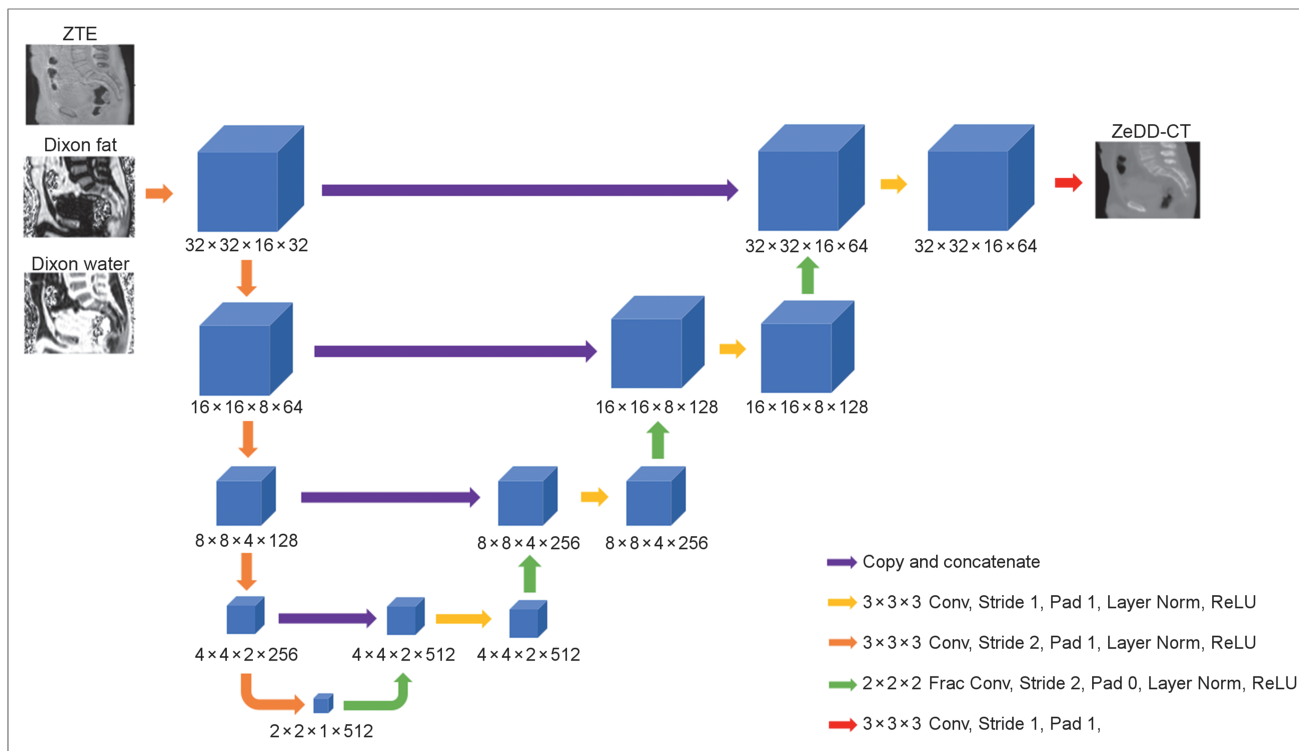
ZTE

Dixon fat

Dixon water

$32 \times 32 \times 16 \times 32$

$16 \times 16 \times 8 \times 64$

$8 \times 8 \times 4 \times 128$

$4 \times 4 \times 2 \times 256$

$2 \times 2 \times 1 \times 512$

$4 \times 4 \times 2 \times 512$

$4 \times 4 \times 2 \times 512$

$8 \times 8 \times 4 \times 256$

$8 \times 8 \times 4 \times 256$

$16 \times 16 \times 8 \times 128$

$16 \times 16 \times 8 \times 128$

$32 \times 32 \times 16 \times 64$

$32 \times 32 \times 16 \times 64$

ZeDD-CT

Copy and concatenate

$3 \times 3 \times 3$ Conv, Stride 1, Pad 1, Layer Norm, ReLU

$3 \times 3 \times 3$ Conv, Stride 2, Pad 1, Layer Norm, ReLU

$2 \times 2 \times 2$ Frac Conv, Stride 2, Pad 0, Layer Norm, ReLU

$3 \times 3 \times 3$ Conv, Stride 1, Pad 1,